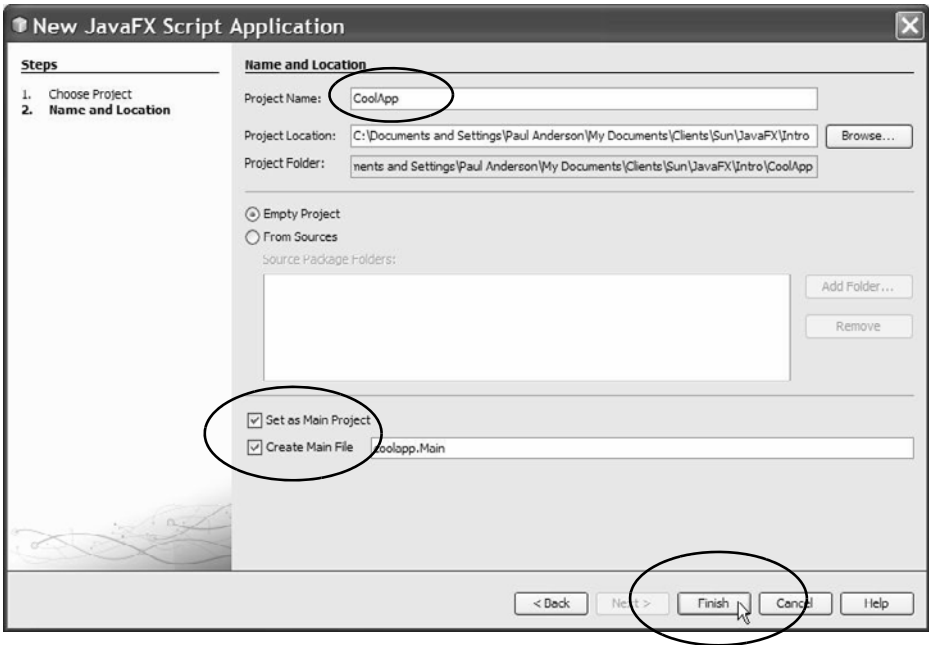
New JavaFX Script Application

Steps

1. Choose Project
2. Name and Location

Name and Location

Project Name: CoolApp

Project Location: C:\Documents and Settings\Paul Anderson\My Documents\Clients\Sun\JavaFX\Intro Browse...

Project Folder: nents and Settings\Paul Anderson\My Documents\Clients\Sun\JavaFX\Intro\CoolApp

Empty Project
From Sources
Source Package Folders:

Add Folder...
Remove

Set as Main Project
Create Main File coolapp.Main

< Back Next > Finish Cancel Help